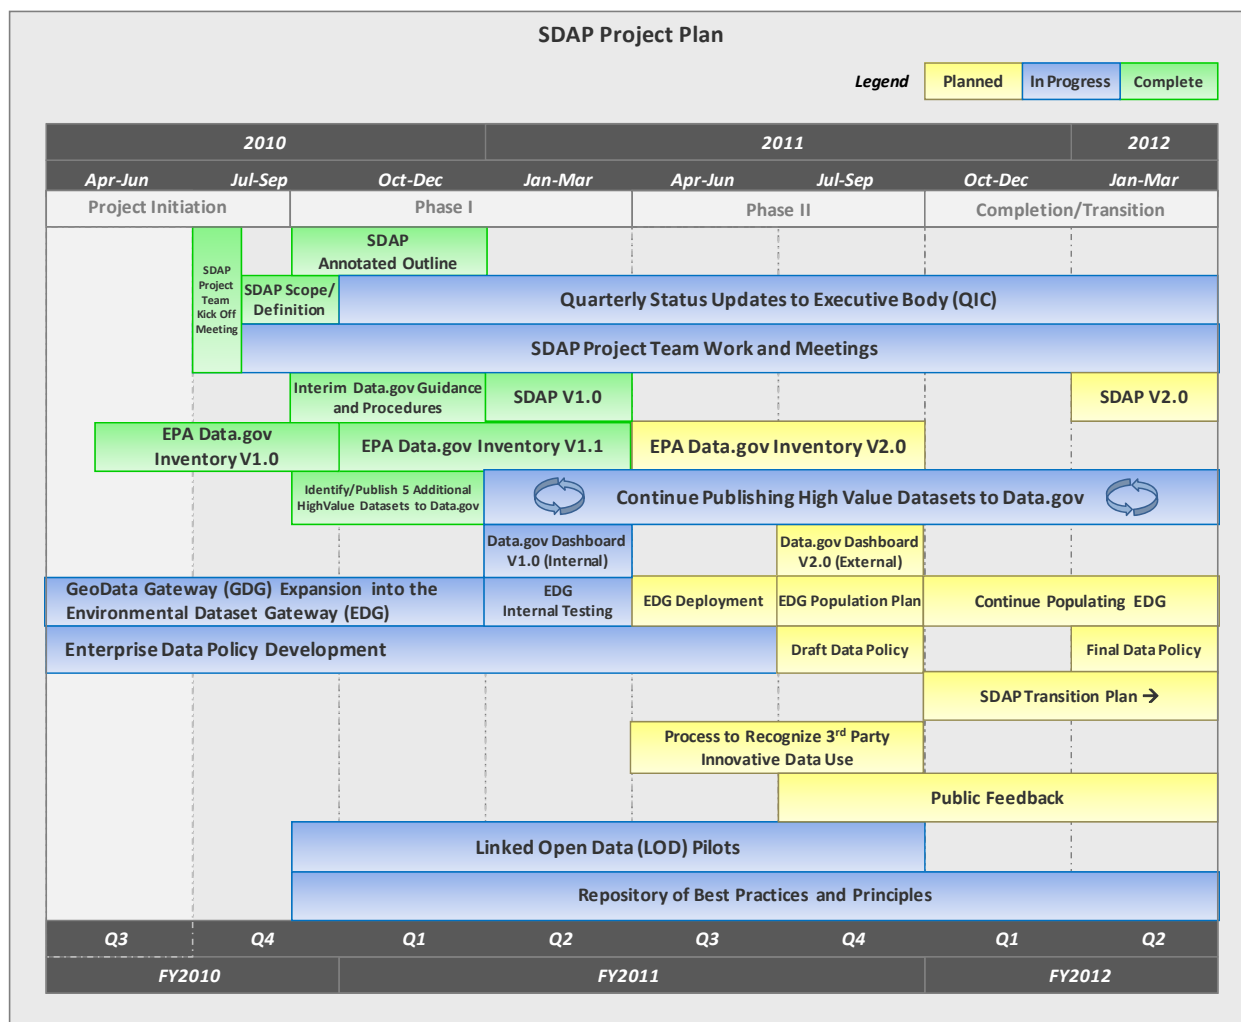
SDAP Project Plan

Legend | Planned | In Progress | Complete

| 2010 | | | 2011 | | | | 2012 |
|---|---|---|---|---|---|---|---|
| Apr-Jun | Jul-Sep | Oct-Dec | Jan-Mar | Apr-Jun | Jul-Sep | Oct-Dec | Jan-Mar |

Project Initiation | Phase I | Phase II | Completion/Transition

SDAP Project Team Kick Off Meeting

SDAP Annotated Outline

SDAP Scope/ Definition

Quarterly Status Updates to Executive Body (QIC)

SDAP Project Team Work and Meetings

Interim Data.gov Guidance and Procedures

SDAP V1.0

SDAP V2.0

EPA Data.gov Inventory V1.0

EPA Data.gov Inventory V1.1

EPA Data.gov Inventory V2.0

Identify/Publish 5 Additional HighValue Datasets to Data.gov

Continue Publishing High Value Datasets to Data.gov

Data.gov Dashboard V1.0 (Internal)

Data.gov Dashboard V2.0 (External)

GeoData Gateway (GDG) Expansion into the Environmental Dataset Gateway (EDG)

EDG Internal Testing

EDG Deployment

EDG Population Plan

Continue Populating EDG

Enterprise Data Policy Development

Draft Data Policy

Final Data Policy

SDAP Transition Plan →

Process to Recognize 3$^{rd}$ Party Innovative Data Use

Public Feedback

Linked Open Data (LOD) Pilots

Repository of Best Practices and Principles

| Q3 | Q4 | Q1 | Q2 | Q3 | Q4 | Q1 | Q2 |
|---|---|---|---|---|---|---|---|
| FY2010 | | FY2011 | | | | FY2012 | |